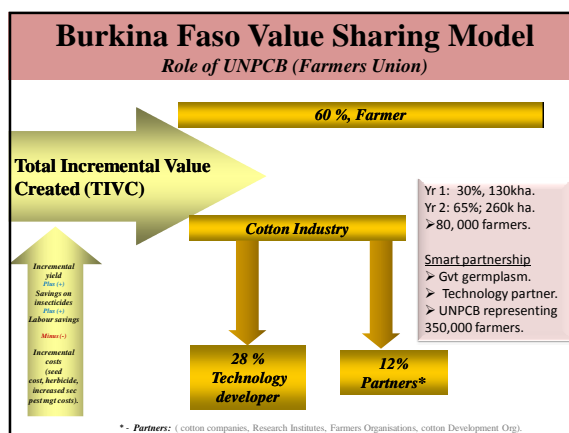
Burkina Faso Value Sharing Model
Role of UNPCB (Farmers Union)

60 %, Farmer

Total Incremental Value Created (TIVC)

Yr 1: 30%, 130kha.
Yr 2: 65%; 260k ha.
➢80, 000 farmers.

Smart partnership
➢ Gvt germplasm.
➢ Technology partner.
➢ UNPCB representing 350,000 farmers.

Cotton Industry

Incremental yield
Plus (+)
Savings on insecticides
Plus (+)
Labour savings
Minus (-)
Incremental costs (seed cost, herbicide, increased sec pestmgt costs).

28 % Technology developer

12% Partners*

* - Partners: ( cotton companies, Research Institutes, Farmers Organisations, cotton Development Org).